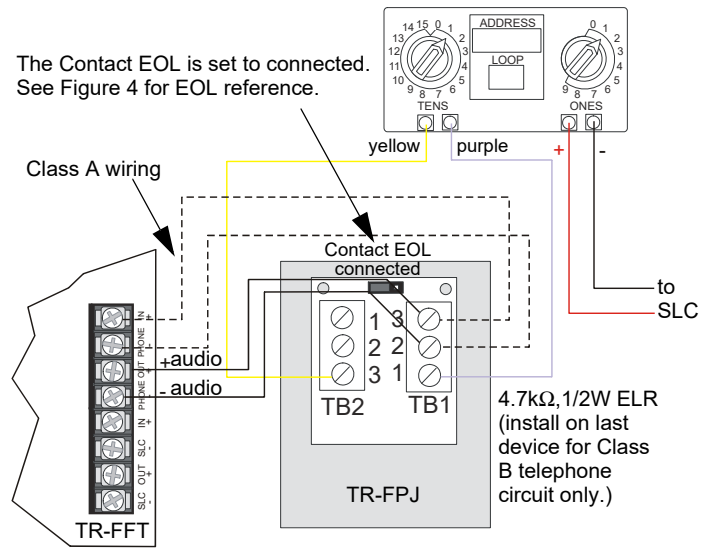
The Contact EOL is set to connected. See Figure 4 for EOL reference.

14 15 0 1 2 3 4 5 6 7 8 9 10 11 12 13
ADDRESS
LOOP
TENS
0 1 2 3 4 5 6 7 8 9
ONES

yellow
purple
+
-

Class A wiring

Contact EOL connected

IN +
PHONE OUT
PHONE
IN +
SLC OUT +
SLC

+audio
- audio

1 2 3
TB2
3 2 1
TB1

to SLC

4.7kΩ,1/2W ELR (install on last device for Class B telephone circuit only.)

TR-FPJ

TR-FFT